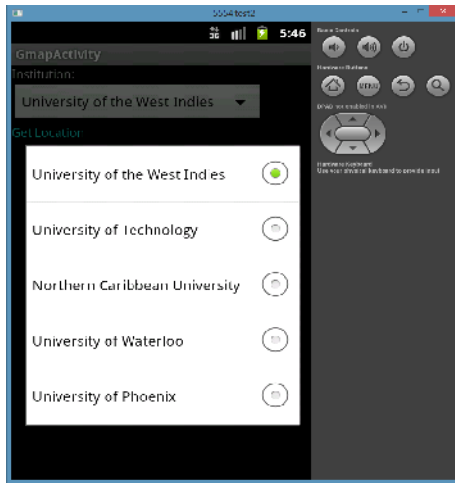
5554:test2

3G 5:46

GmapActivity

Institution:

University of the West Indies

Get Location

University of the West Indies

University of Technology

Northern Caribbean University

University of Waterloo

University of Phoenix

Basic Controls

Hardware Buttons

MENU

DPAD not enabled in AVD

Hardware Keyboard
Use your physical keyboard to provide input